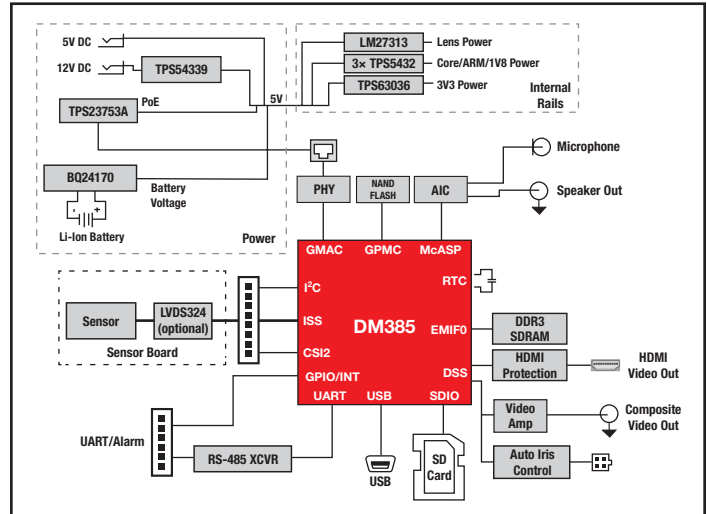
5V DC
12V DC
TPS54339
TPS23753A
PoE
5V
BQ24170
Battery Voltage
Li-Ion Battery
Power
LM27313
Lens Power
3× TPS5432
Core/ARM/1V8 Power
TPS63036
3V3 Power
Internal Rails
PHY
NAND FLASH
AIC
Microphone
Speaker Out
GMAC
GPMC
McASP
RTC
$I^2C$
ISS
DM385
EMIF0
CSI2
DSS
GPIO/INT
UART
USB
SDIO
Sensor
LVDS324 (optional)
Sensor Board
DDR3 SDRAM
HDMI Protection
HDMI Video Out
Video Amp
Composite Video Out
Auto Iris Control
UART/Alarm
RS-485 XCVR
USB
SD Card